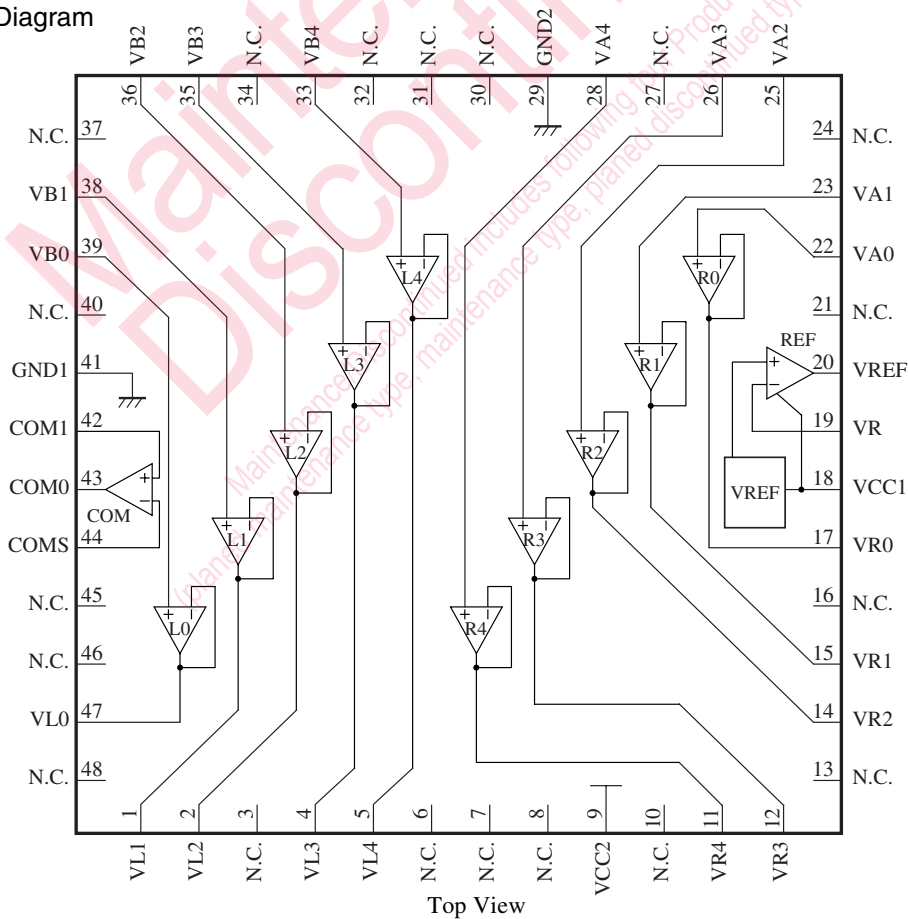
Diagram

VB2 36
VB3 35
N.C. 34
VB4 33
N.C. 32
N.C. 31
N.C. 30
GND2 29
VA4 28
N.C. 27
VA3 26
VA2 25

N.C. 37
VB1 38
VB0 39
N.C. 40
GND1 41
COM1 42
COM0 43
COMS 44
N.C. 45
N.C. 46
VL0 47
N.C. 48

24 N.C.
23 VA1
22 VA0
21 N.C.
20 VREF
19 VR
18 VCC1
17 VR0
16 N.C.
15 VR1
14 VR2
13 N.C.

1 VL1
2 VL2
3 N.C.
4 VL3
5 VL4
6 N.C.
7 N.C.
8 N.C.
9 VCC2
10 N.C.
11 VR4
12 VR3

L0 L1 L2 L3 L4
R0 R1 R2 R3 R4
COM
REF
VREF
+ −

Top View

Maintenance/Discontinued
Maintenance/Discontinued includes following four Product lifecycle stage. (planed maintenance type, maintenance type, planed discontinued typed